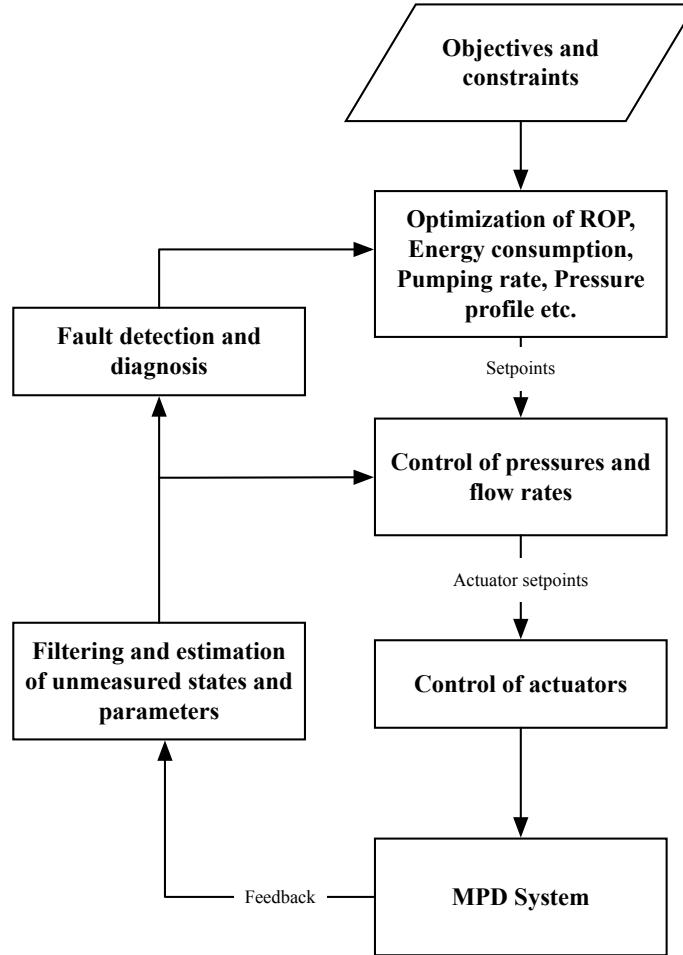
Objectives and constraints

Optimization of ROP, Energy consumption, Pumping rate, Pressure profile etc.

Fault detection and diagnosis

Setpoints

Control of pressures and flow rates

Actuator setpoints

Filtering and estimation of unmeasured states and parameters

Control of actuators

Feedback

MPD System